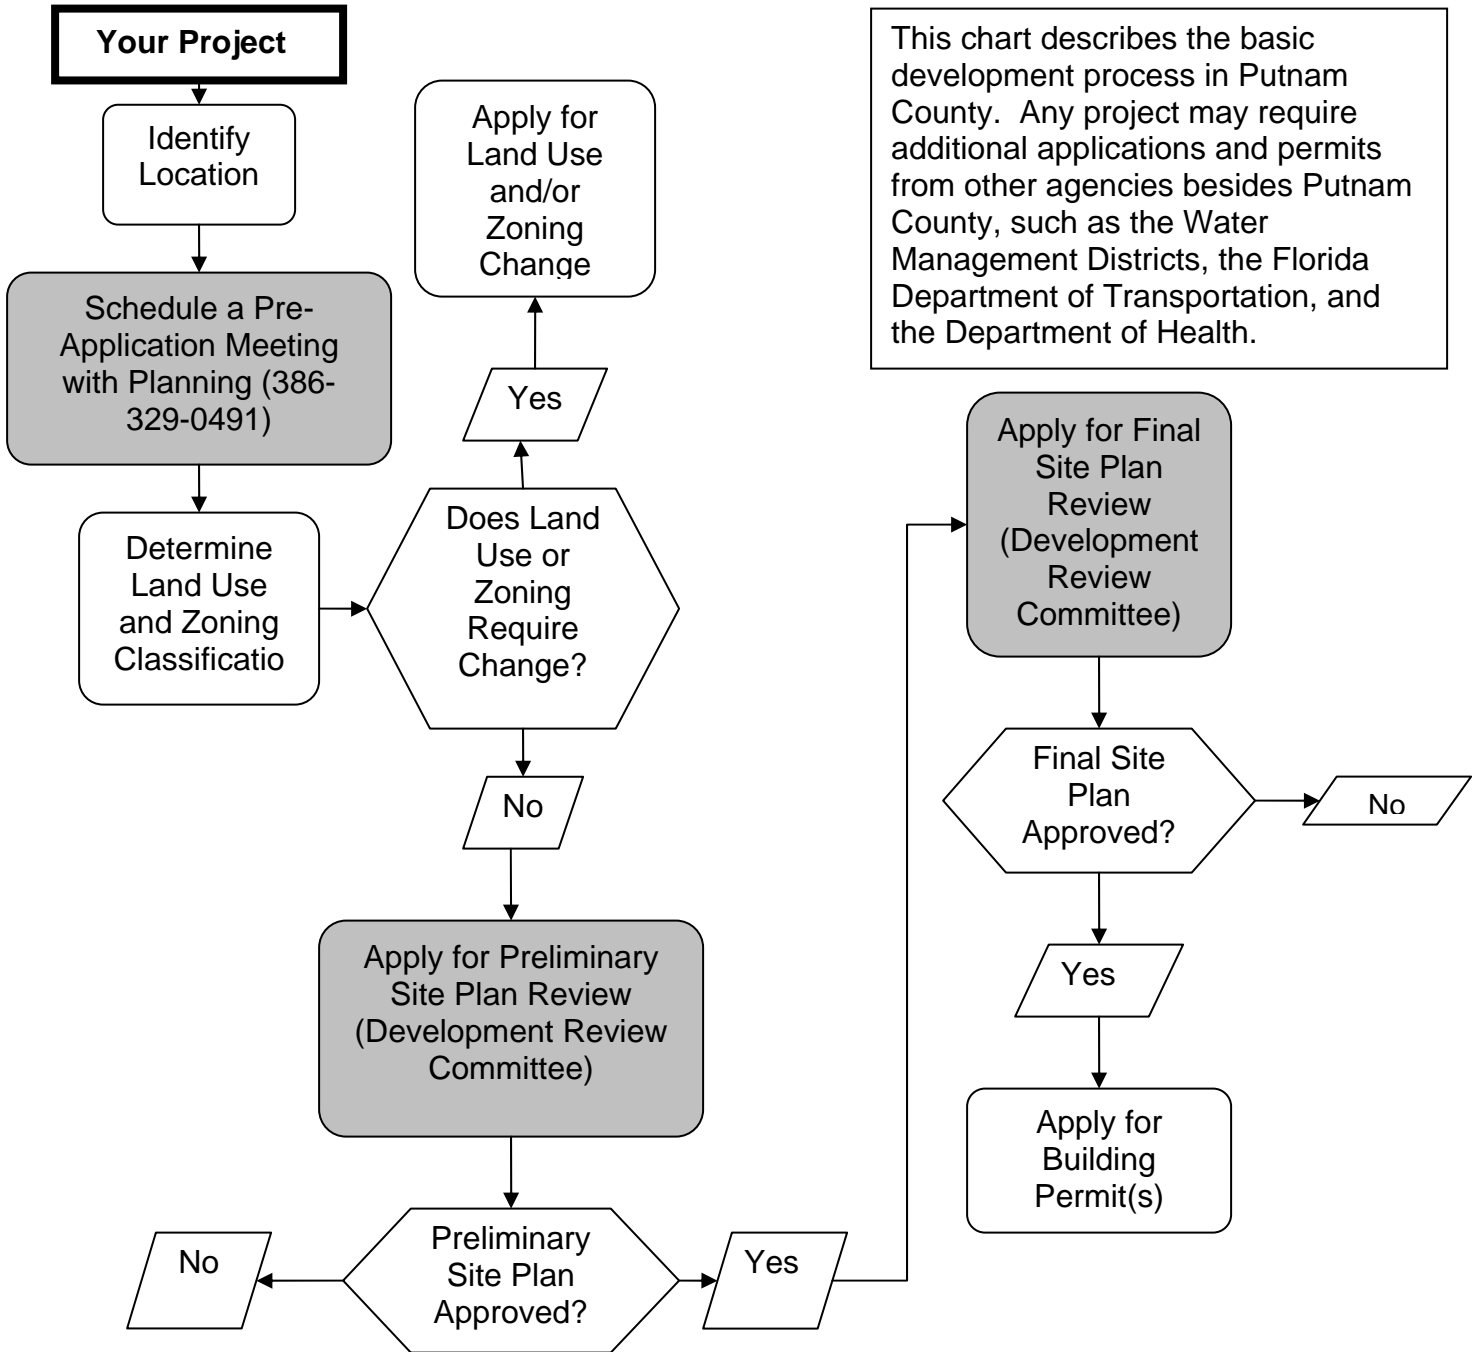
Your Project

Identify Location

Schedule a Pre-Application Meeting with Planning (386-329-0491)

Determine Land Use and Zoning Classificatio

Does Land Use or Zoning Require Change?

Yes

Apply for Land Use and/or Zoning Change

No

Apply for Preliminary Site Plan Review (Development Review Committee)

Preliminary Site Plan Approved?

No

Yes

This chart describes the basic development process in Putnam County. Any project may require additional applications and permits from other agencies besides Putnam County, such as the Water Management Districts, the Florida Department of Transportation, and the Department of Health.

Apply for Final Site Plan Review (Development Review Committee)

Final Site Plan Approved?

No

Yes

Apply for Building Permit(s)